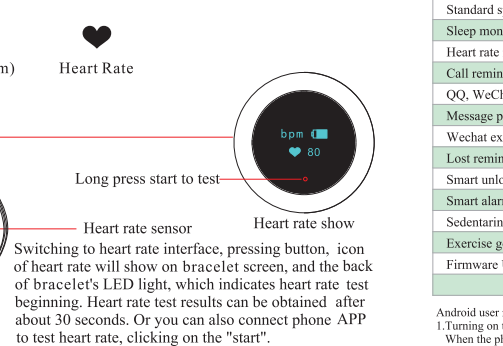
m)

Heart Rate

bpm

80

Long press start to test

Heart rate sensor

Heart rate show

Switching to heart rate interface, pressing button, icon of heart rate will show on bracelet screen, and the back of bracelet's LED light, which indicates heart rate test beginning. Heart rate test results can be obtained after about 30 seconds. Or you can also connect phone APP to test heart rate, clicking on the "start".

| Standard s |
|---|
| Sleep mon |
| Heart rate |
| Call remin |
| QQ, WeCh |
| Message p |
| Wechat ex |
| Lost remin |
| Smart unlo |
| Smart alar |
| Sedentarin |
| Exercise g |
| Firmware |
| |

Android user
1.Turning on
When the pl